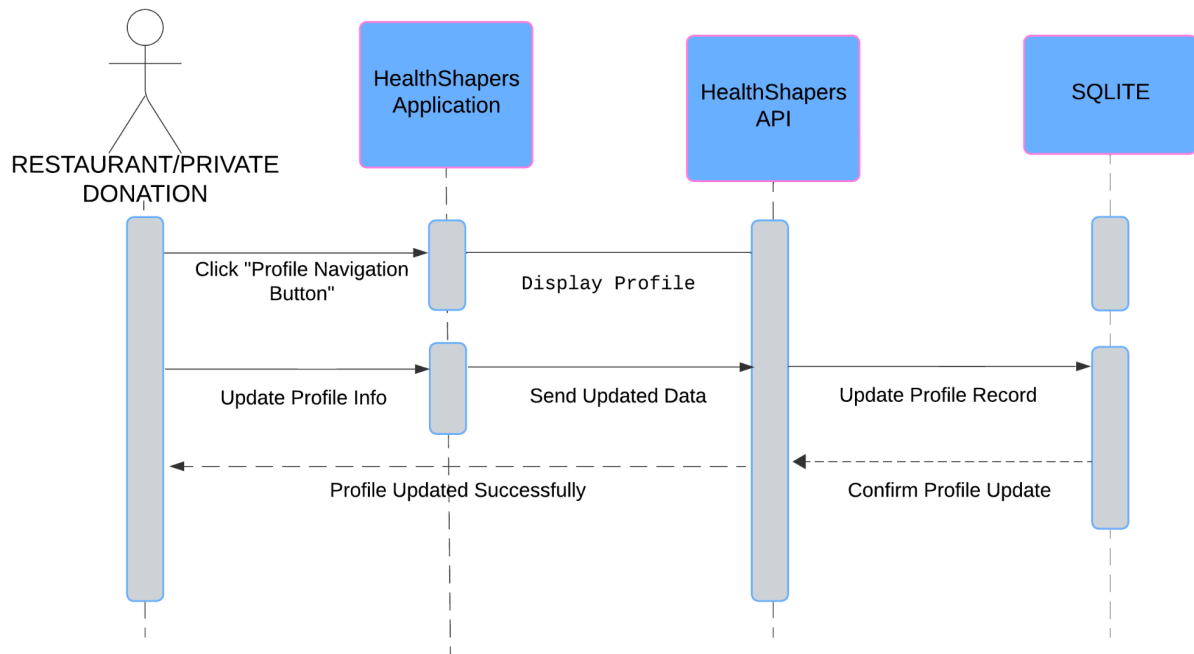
RESTAURANT/PRIVATE DONATION

HealthShapers Application

HealthShapers API

SQLITE

Click "Profile Navigation Button"

Display Profile

Update Profile Info

Send Updated Data

Update Profile Record

Profile Updated Successfully

Confirm Profile Update